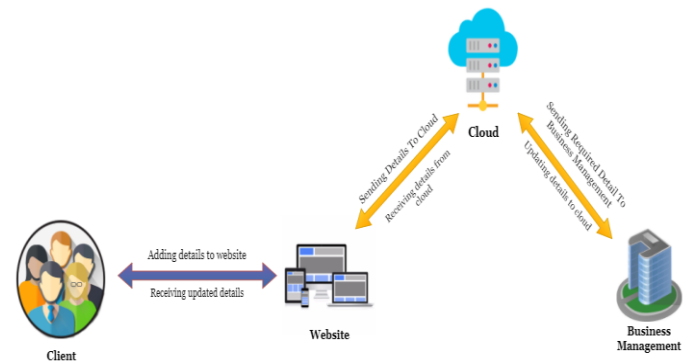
Cloud

Sending Details To Cloud

Receiving details from cloud

Sending Required Detail To Business Management

Updating details to cloud

Adding details to website

Receiving updated details

Client

Website

Business Management